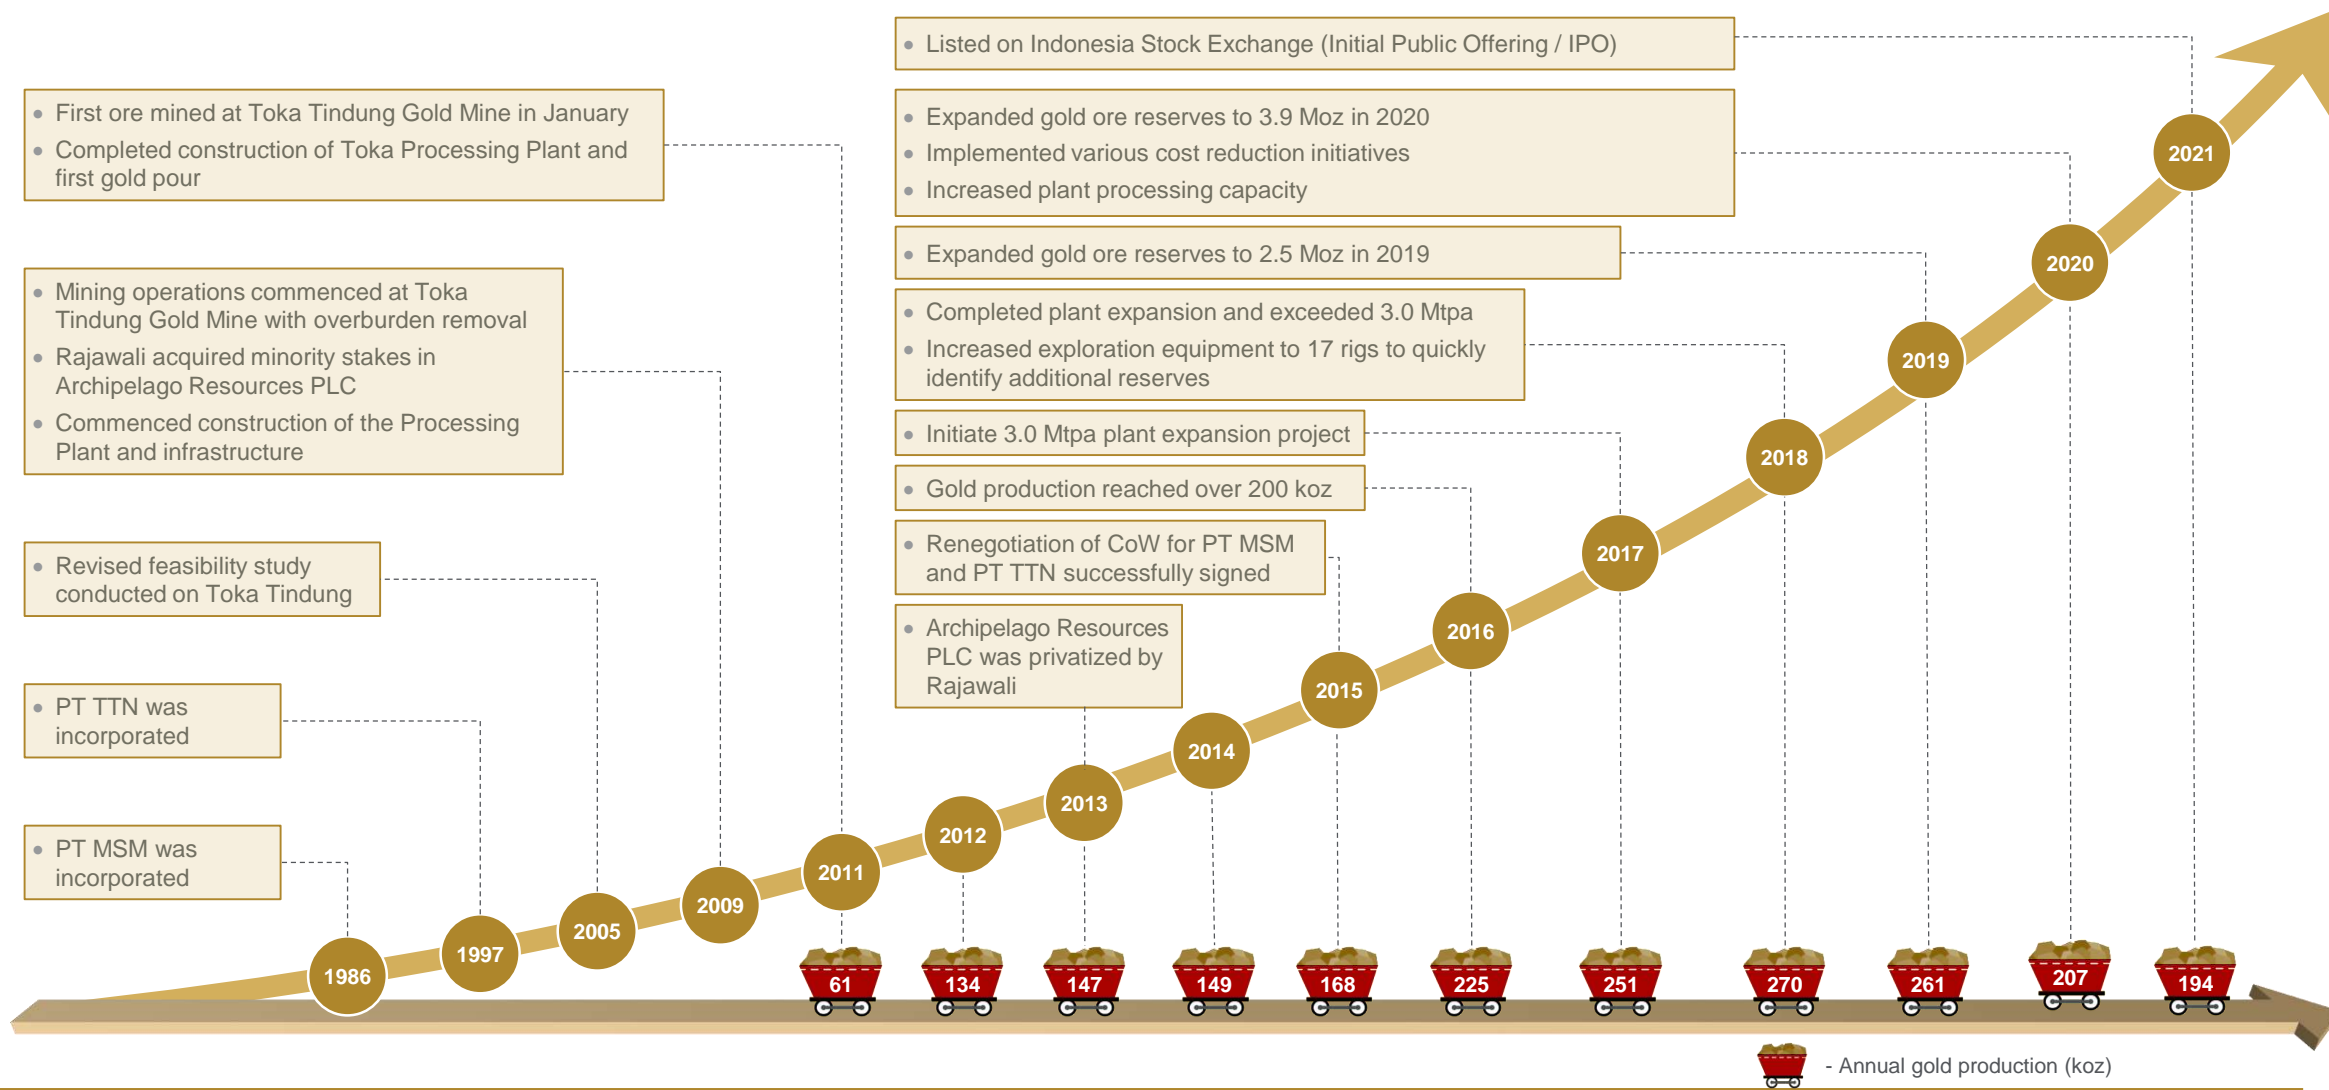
• Listed on Indonesia Stock Exchange (Initial Public Offering / IPO)

• First ore mined at Toka Tindung Gold Mine in January
• Completed construction of Toka Processing Plant and first gold pour

• Expanded gold ore reserves to 3.9 Moz in 2020
• Implemented various cost reduction initiatives
• Increased plant processing capacity

• Expanded gold ore reserves to 2.5 Moz in 2019

• Mining operations commenced at Toka Tindung Gold Mine with overburden removal
• Rajawali acquired minority stakes in Archipelago Resources PLC
• Commenced construction of the Processing Plant and infrastructure

• Completed plant expansion and exceeded 3.0 Mtpa
• Increased exploration equipment to 17 rigs to quickly identify additional reserves

• Initiate 3.0 Mtpa plant expansion project

• Gold production reached over 200 koz

• Revised feasibility study conducted on Toka Tindung

• Renegotiation of CoW for PT MSM and PT TTN successfully signed

• Archipelago Resources PLC was privatized by Rajawali

• PT TTN was incorporated

• PT MSM was incorporated

2021
2020
2019
2018
2017
2016
2015
2014
2013
2012
2011
2009
2005
1997
1986

61
134
147
149
168
225
251
270
261
207
194

- Annual gold production (koz)